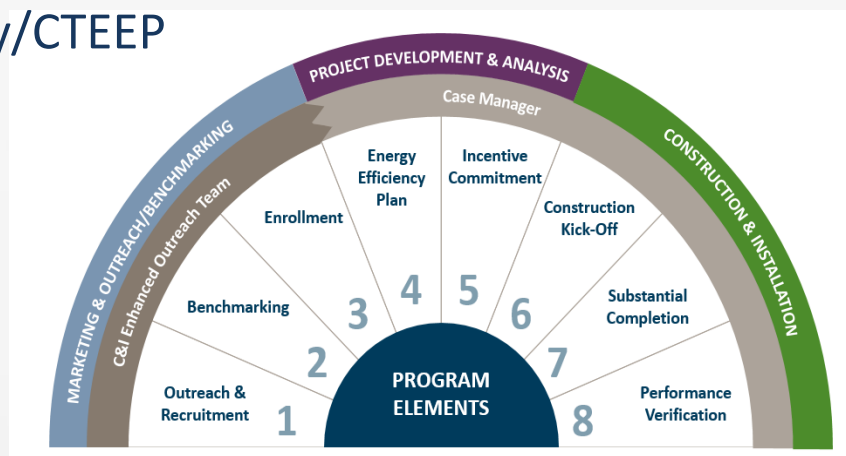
/CTEEP

MARKETING & OUTREACH/BENCHMARKING

PROJECT DEVELOPMENT & ANALYSIS

CONSTRUCTION & INSTALLATION

C&I Enhanced Outreach Team

Case Manager

Outreach & Recruitment 1

Benchmarking 2

Enrollment 3

Energy Efficiency Plan 4

Incentive Commitment 5

Construction Kick-Off 6

Substantial Completion 7

Performance Verification 8

PROGRAM ELEMENTS